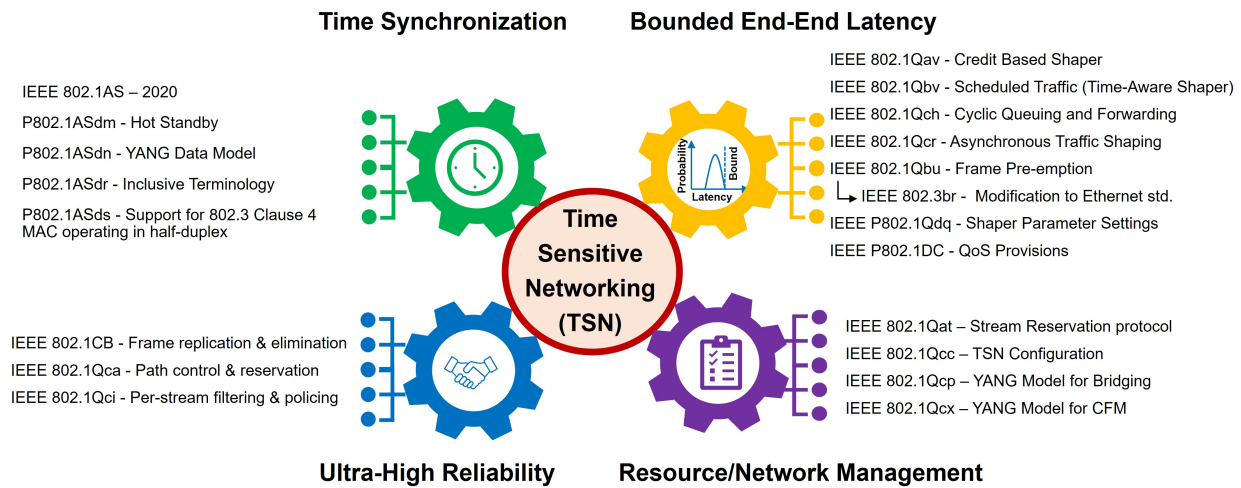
Time Synchronization

Bounded End-End Latency

IEEE 802.1AS – 2020

P802.1ASdm - Hot Standby

P802.1ASdn - YANG Data Model

P802.1ASdr - Inclusive Terminology

P802.1ASds - Support for 802.3 Clause 4 MAC operating in half-duplex

IEEE 802.1Qav - Credit Based Shaper

IEEE 802.1Qbv - Scheduled Traffic (Time-Aware Shaper)

IEEE 802.1Qch - Cyclic Queuing and Forwarding

IEEE 802.1Qcr - Asynchronous Traffic Shaping

IEEE 802.1Qbu - Frame Pre-emption

IEEE 802.3br - Modification to Ethernet std.

IEEE P802.1Qdq - Shaper Parameter Settings

IEEE P802.1DC - QoS Provisions

Probability

Bound

Latency

Time Sensitive Networking (TSN)

IEEE 802.1CB - Frame replication & elimination

IEEE 802.1Qca - Path control & reservation

IEEE 802.1Qci - Per-stream filtering & policing

IEEE 802.1Qat – Stream Reservation protocol

IEEE 802.1Qcc – TSN Configuration

IEEE 802.1Qcp – YANG Model for Bridging

IEEE 802.1Qcx – YANG Model for CFM

Ultra-High Reliability

Resource/Network Management